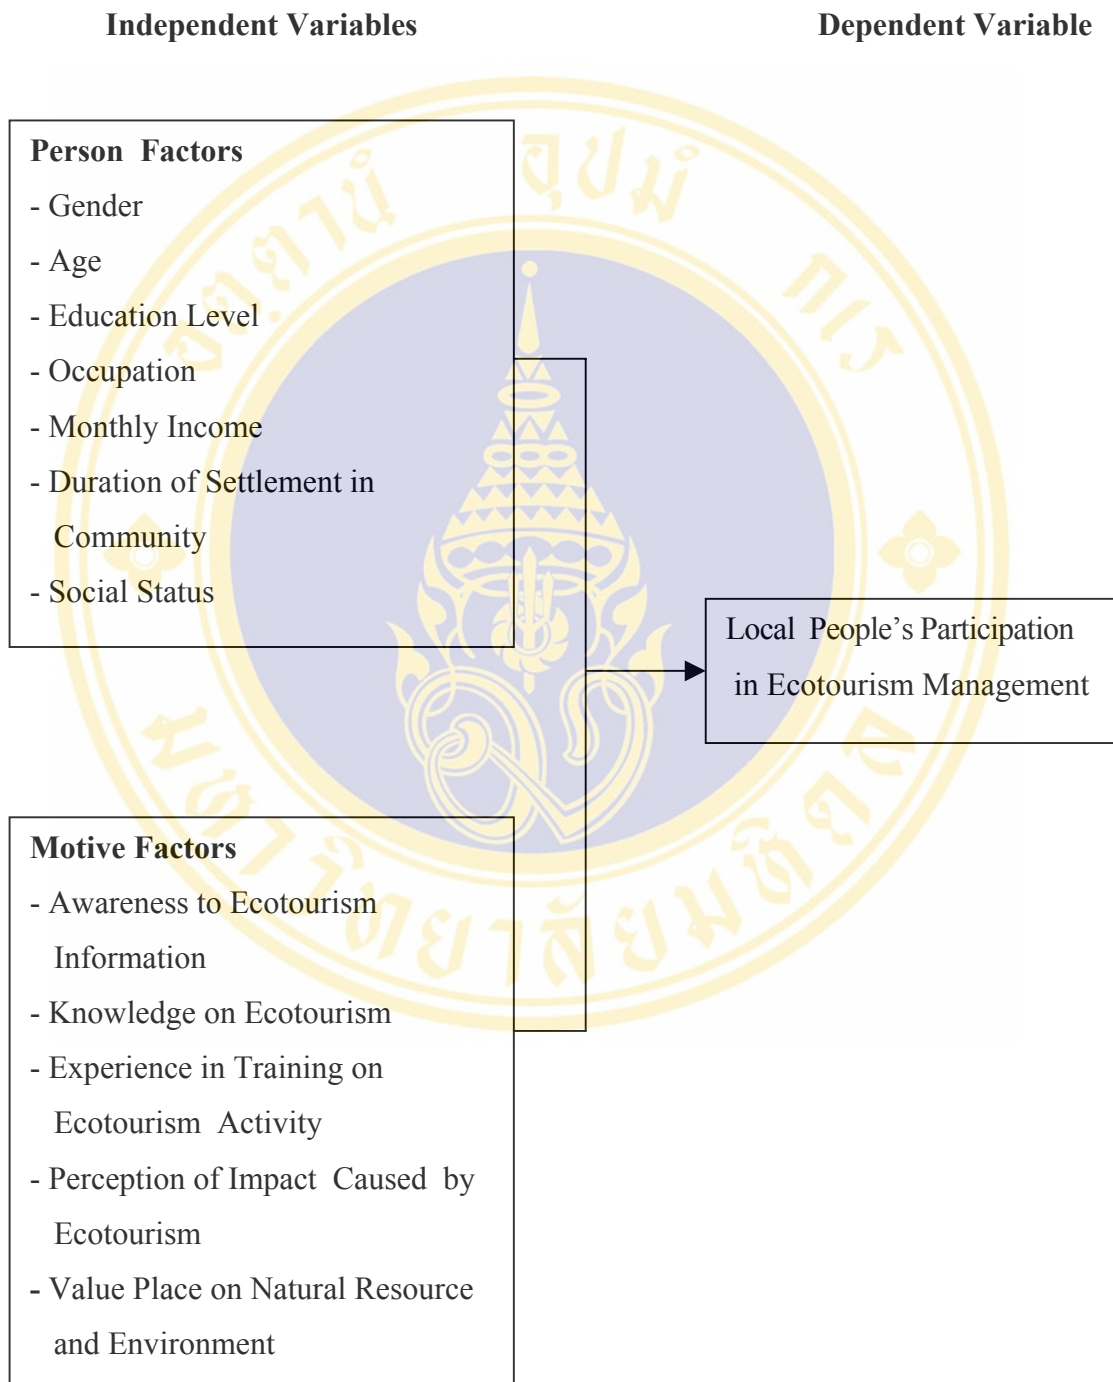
Independent Variables

Dependent Variable

Person Factors
- Gender
- Age
- Education Level
- Occupation
- Monthly Income
- Duration of Settlement in Community
- Social Status

Local People's Participation in Ecotourism Management

Motive Factors
- Awareness to Ecotourism Information
- Knowledge on Ecotourism
- Experience in Training on Ecotourism Activity
- Perception of Impact Caused by Ecotourism
- Value Place on Natural Resource and Environment